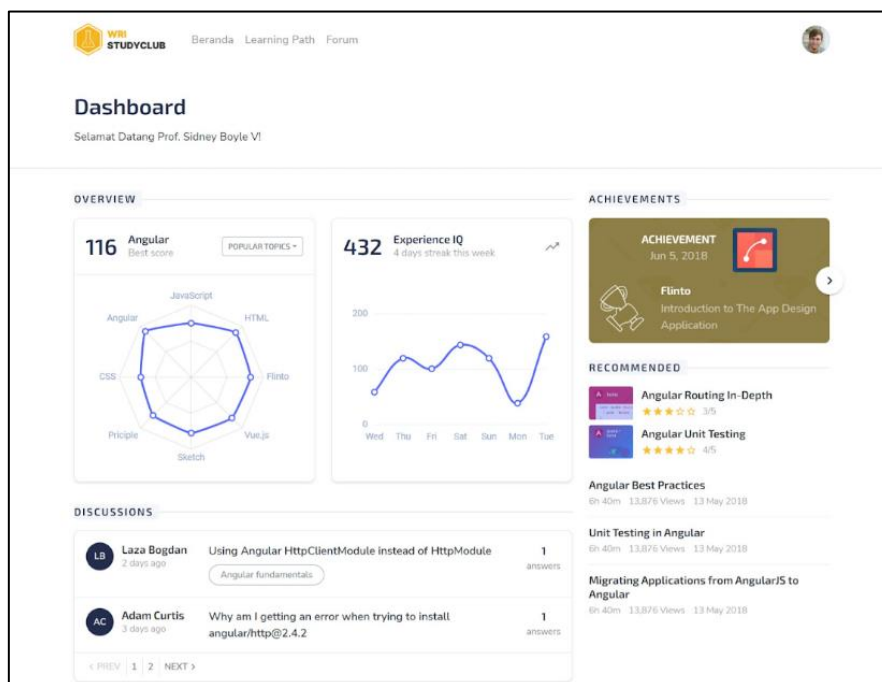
WRI STUDYCLUB Beranda Learning Path Forum

Dashboard

Selamat Datang Prof. Sidney Boyle V!

OVERVIEW

116 Angular
Best score

POPULAR TOPICS

JavaScript
HTML
Flinto
Vue.js
Sketch
Priciple
CSS
Angular

432 Experience IQ
4 days streak this week

200
100
0
Wed Thu Fri Sat Sun Mon Tue

ACHIEVEMENTS

ACHIEVEMENT
Jun 5, 2018

Flinto
Introduction to The App Design Application

RECOMMENDED

Angular Routing In-Depth
3/5

Angular Unit Testing
4/5

Angular Best Practices
6h 40m 13,876 Views 13 May 2018

Unit Testing in Angular
6h 40m 13,876 Views 13 May 2018

Migrating Applications from AngularJS to Angular
6h 40m 13,876 Views 13 May 2018

DISCUSSIONS

LB Laza Bogdan
2 days ago
Using Angular HttpClientModule instead of HttpModule
Angular fundamentals
1 answers

AC Adam Curtis
3 days ago
Why am I getting an error when trying to install angular/http@2.4.2
1 answers

‹ PREV 1 2 NEXT ›